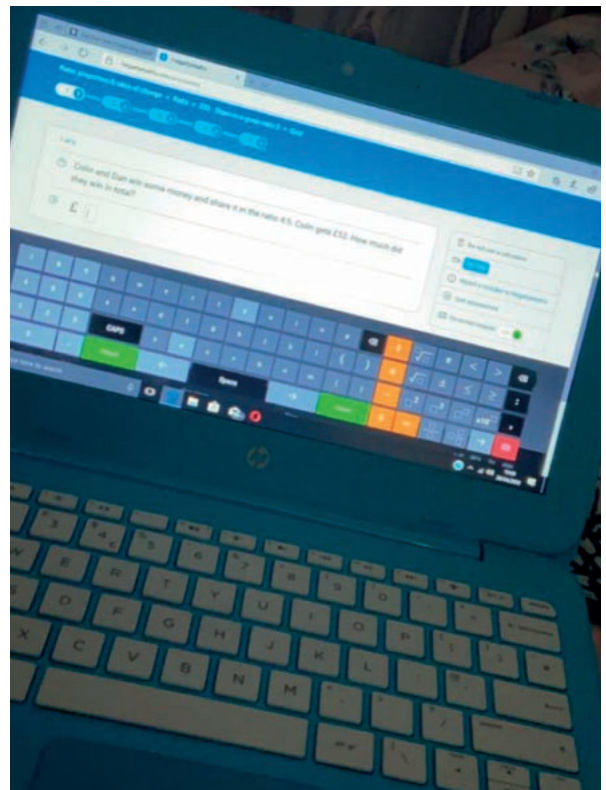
Ratio, proportion & rates of change > Ratio > 355 - Share in a given ratio 2 > Quiz

Colin and Dan win some money and share it in the ratio 4:5. Colin gets £32. How much did they win in total?

£

Do not use a calculator

Watch a lesson

Get Answer

CAPS

Space

hp